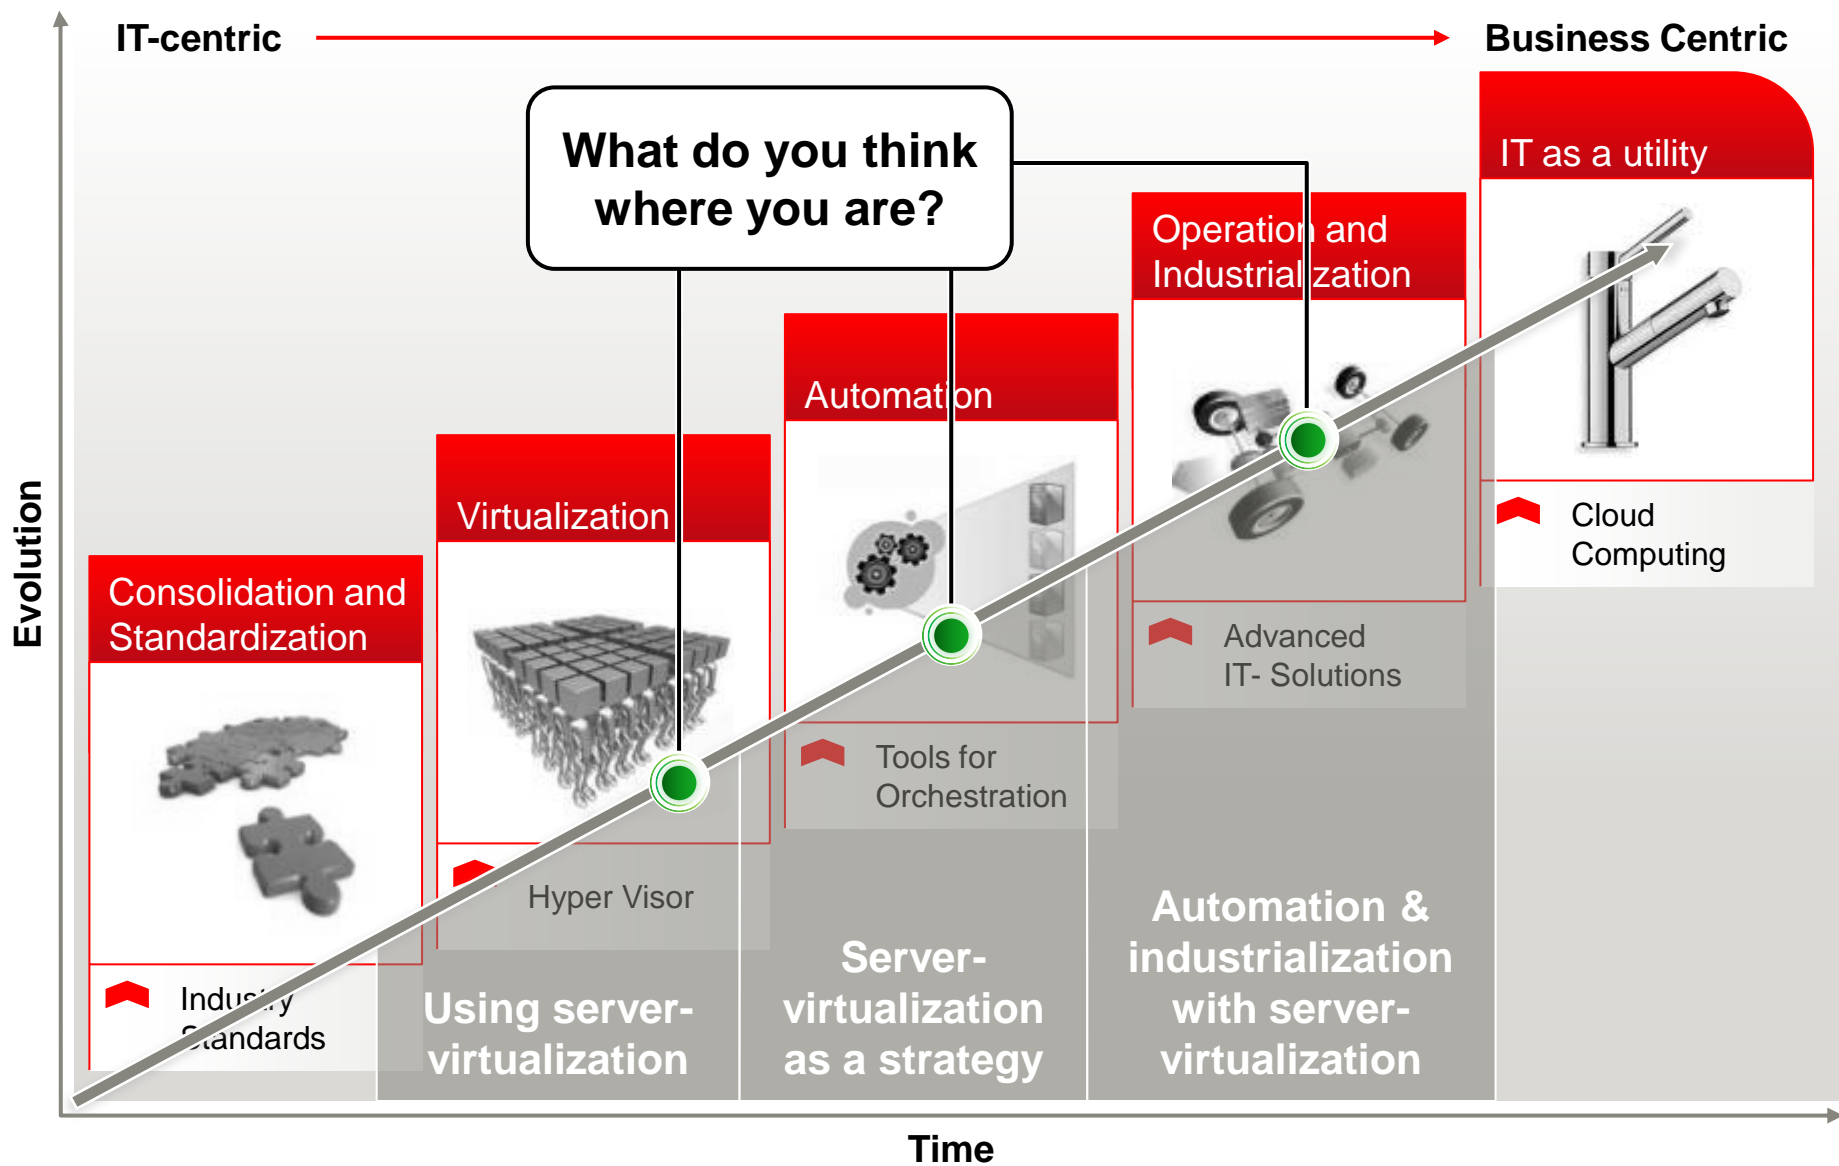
IT-centric

Business Centric

What do you think where you are?

IT as a utility

Operation and Industrialization

Automation

Virtualization

Consolidation and Standardization

Cloud Computing

Advanced IT- Solutions

Tools for Orchestration

Hyper Visor

Industry Standards

Evolution

Using server-virtualization

Server-virtualization as a strategy

Automation & industrialization with server-virtualization

Time